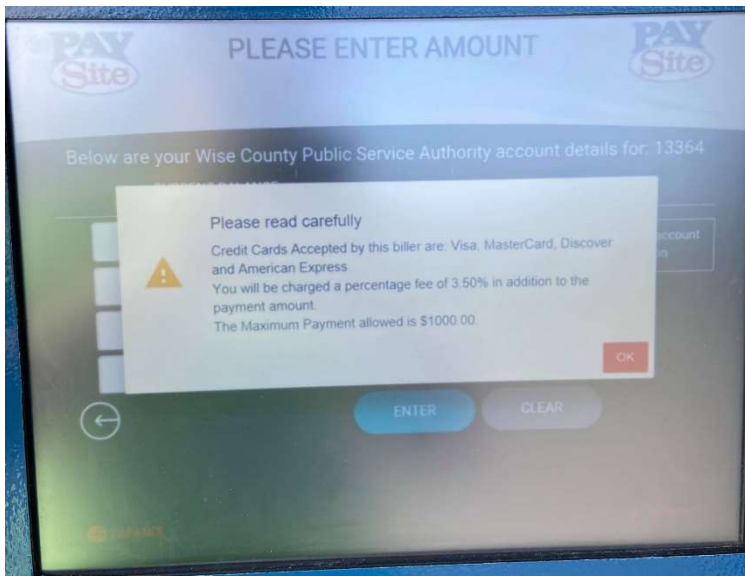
PAY Site

PLEASE ENTER AMOUNT

PAY Site

Below are your Wise County Public Service Authority account details for: 13364

Please read carefully

Credit Cards Accepted by this biller are: Visa, MasterCard, Discover and American Express

You will be charged a percentage fee of 3.50% in addition to the payment amount.

The Maximum Payment allowed is $1000.00.

OK

account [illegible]

ENTER

CLEAR

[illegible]